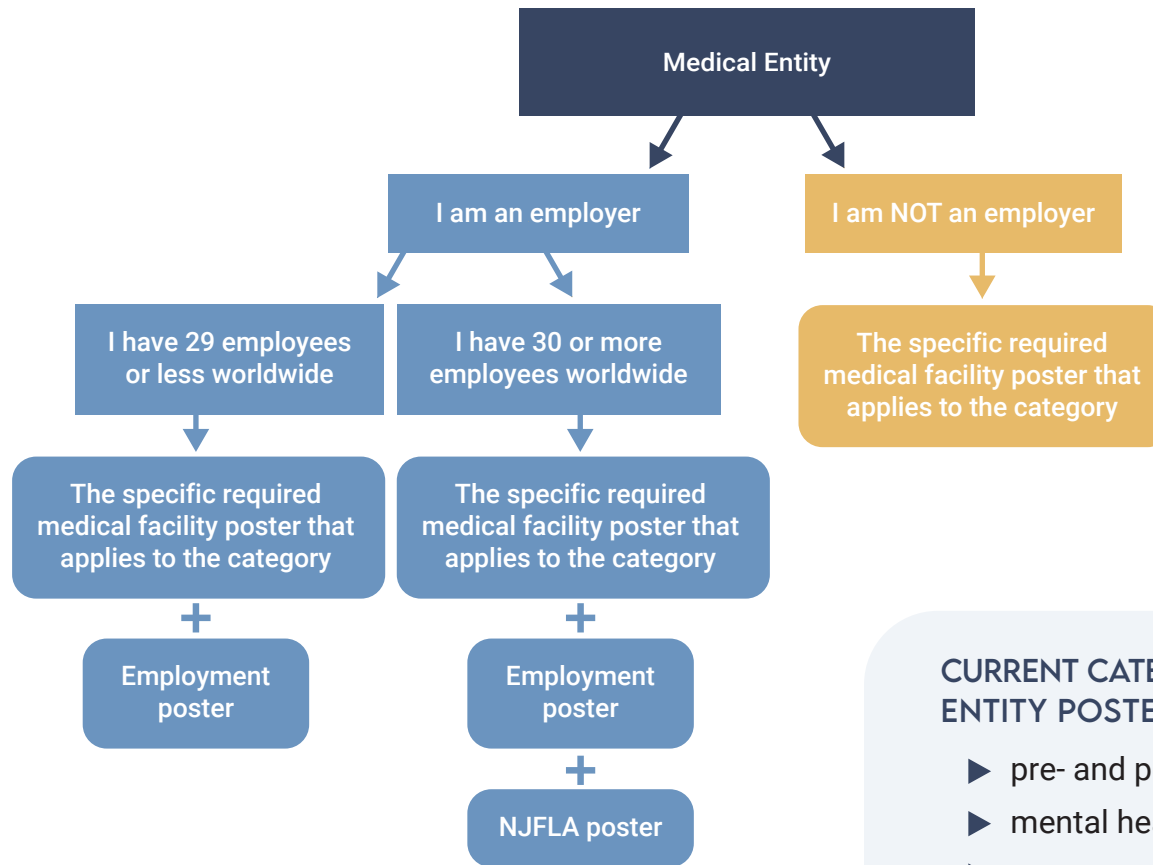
Medical Entity

I am an employer

I am NOT an employer

I have 29 employees or less worldwide

I have 30 or more employees worldwide

The specific required medical facility poster that applies to the category

The specific required medical facility poster that applies to the category

The specific required medical facility poster that applies to the category

+

Employment poster

+

Employment poster

+

NJFLA poster

CURRENT CATE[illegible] ENTITY POSTE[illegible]

▶ pre- and p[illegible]

▶ mental he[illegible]